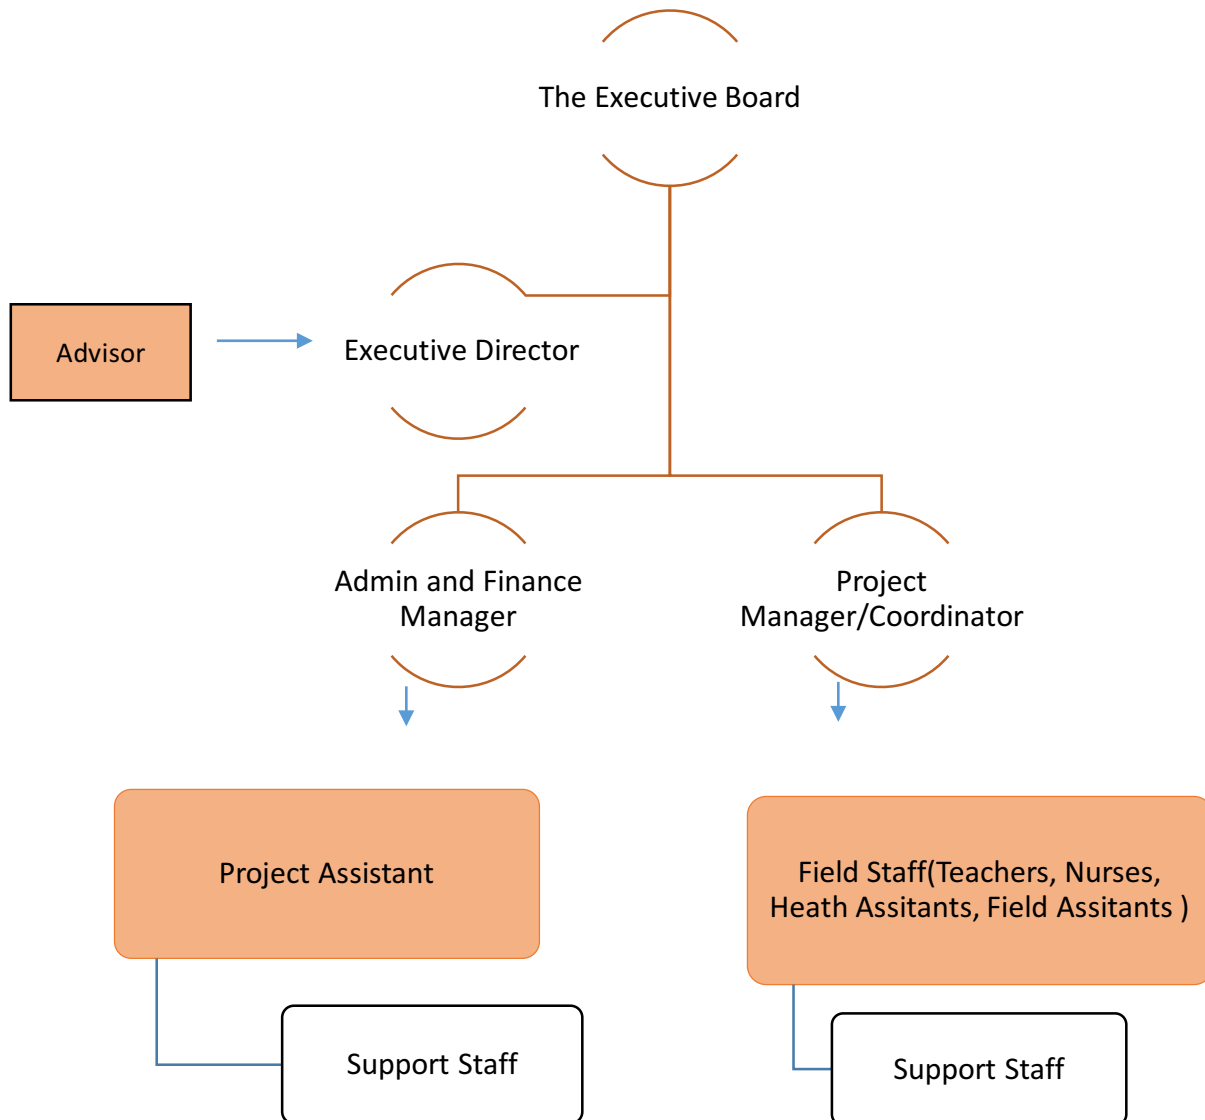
The Executive Board

Advisor

Executive Director

Admin and Finance Manager

Project Manager/Coordinator

Project Assistant

Field Staff(Teachers, Nurses, Heath Assitants, Field Assitants )

Support Staff

Support Staff